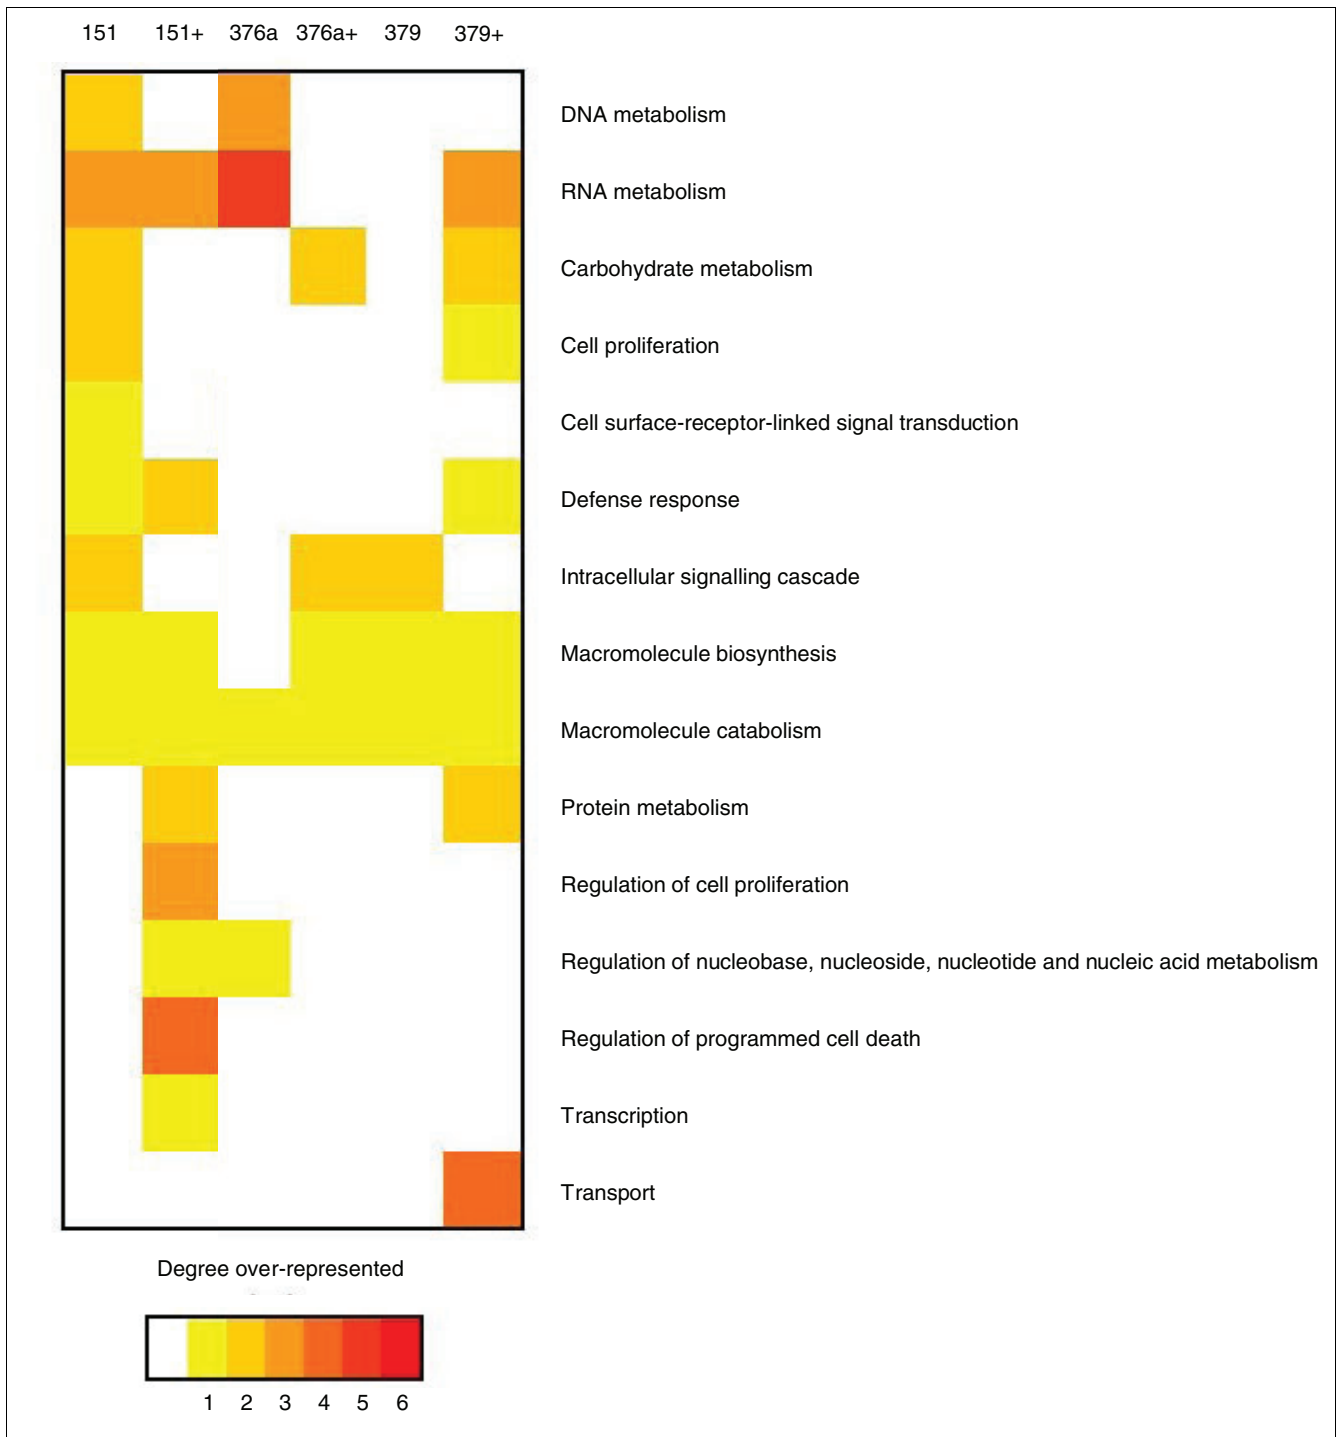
151 151+ 376a 376a+ 379 379+

DNA metabolism

RNA metabolism

Carbohydrate metabolism

Cell proliferation

Cell surface-receptor-linked signal transduction

Defense response

Intracellular signalling cascade

Macromolecule biosynthesis

Macromolecule catabolism

Protein metabolism

Regulation of cell proliferation

Regulation of nucleobase, nucleoside, nucleotide and nucleic acid metabolism

Regulation of programmed cell death

Transcription

Transport

Degree over-represented

1 2 3 4 5 6